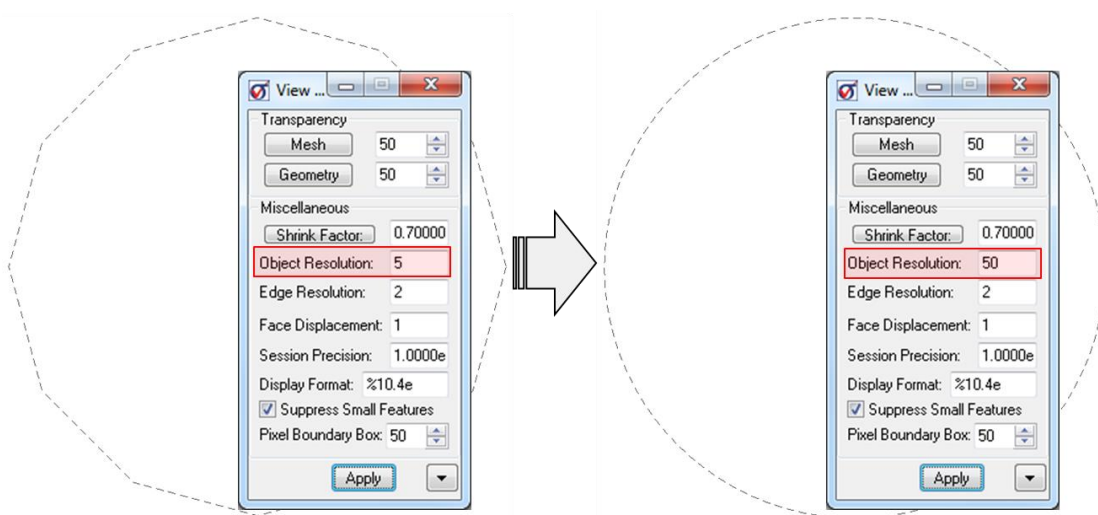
View ...

Transparency

Mesh 50

Geometry 50

Miscellaneous

Shrink Factor: 0.70000

Object Resolution: 5

Edge Resolution: 2

Face Displacement: 1

Session Precision: 1.0000e

Display Format: %10.4e

Suppress Small Features

Pixel Boundary Box: 50

Apply

View ...

Transparency

Mesh 50

Geometry 50

Miscellaneous

Shrink Factor: 0.70000

Object Resolution: 50

Edge Resolution: 2

Face Displacement: 1

Session Precision: 1.0000e

Display Format: %10.4e

Suppress Small Features

Pixel Boundary Box: 50

Apply